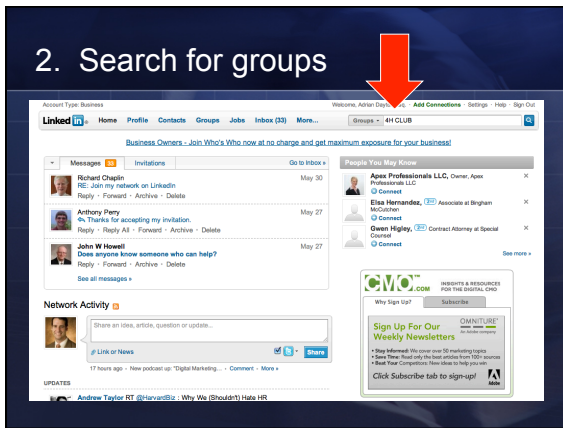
2. Search for groups

Account Type: Business

Welcome, Adrian Dayto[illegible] · Add Connections · Settings · Help · Sign Out

LinkedIn · Home · Profile · Contacts · Groups · Jobs · Inbox (33) · More...

Groups · 4H CLUB

Business Owners - Join Who's Who now at no charge and get maximum exposure for your business!

Messages 33 · Invitations · Go to Inbox »

Richard Chaplin · May 30
RE: Join my network on LinkedIn
Reply · Forward · Archive · Delete

Anthony Perry · May 27
Thanks for accepting my invitation.
Reply · Reply All · Forward · Archive · Delete

John W Howell · May 27
Does anyone know someone who can help?
Reply · Forward · Archive · Delete

See all messages »

People You May Know

Apex Professionals LLC, Owner, Apex Professionals LLC
Connect

Elsa Hernandez, 2nd Associate at Bingham McCutchen
Connect

Gwen Higley, 2nd Contract Attorney at Special Counsel
Connect

See more »

Network Activity

Share an idea, article, question or update...

Link or News · Share

17 hours ago · New podcast up: "Digital Marketing... · Comment · More »

UPDATES

Andrew Taylor RT @HarvardBiz : Why We (Shouldn't) Hate HR

CMO.com INSIGHTS & RESOURCES FOR THE DIGITAL CMO

Why Sign Up? · Subscribe

OMNITURE An Adobe company

Sign Up For Our Weekly Newsletters

• Stay Informed: We cover over 50 marketing topics
• Save Time: Read only the best articles from 100+ sources
• Beat Your Competition: New ideas to help you grow

Click Subscribe tab to sign-up!

Adobe